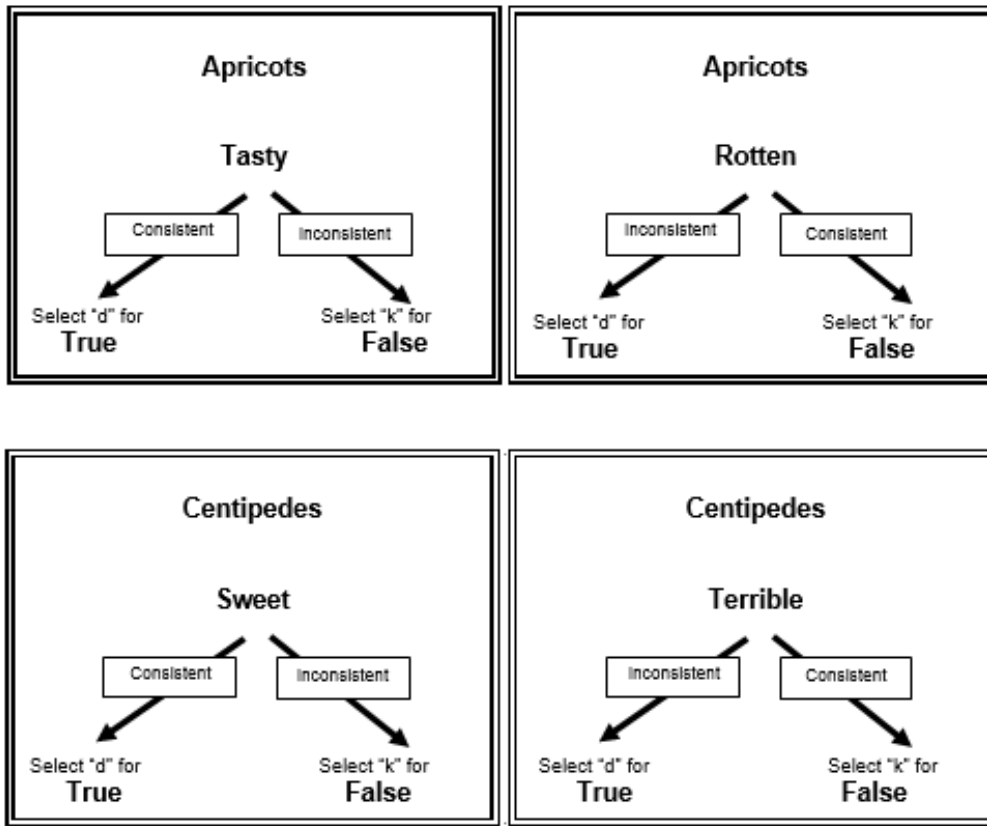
Apricots

Tasty

Consistent

Inconsistent

Select "d" for
True

Select "k" for
False

Apricots

Rotten

Inconsistent

Consistent

Select "d" for
True

Select "k" for
False

Centipedes

Sweet

Consistent

Inconsistent

Select "d" for
True

Select "k" for
False

Centipedes

Terrible

Inconsistent

Consistent

Select "d" for
True

Select "k" for
False